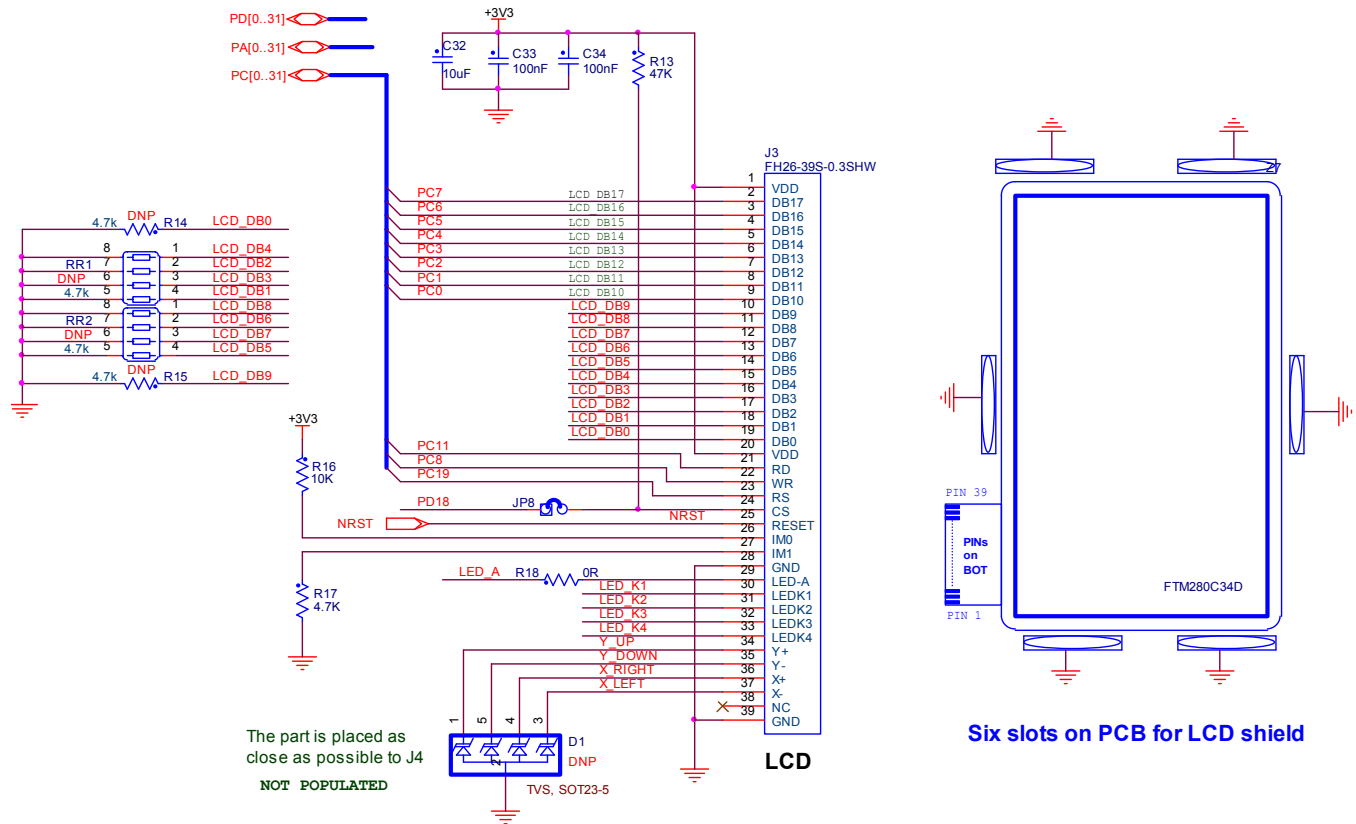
PD[0..31]
PA[0..31]
PC[0..31]

+3V3
C32 10uF
C33 100nF
C34 100nF
R13 47K

J3
FH26-39S-0.3SHW

4.7k DNP R14 LCD_DB0
8 1 LCD_DB4
RR1 7 2 LCD_DB2
DNP 6 3 LCD_DB3
4.7k 5 4 LCD_DB1
8 1 LCD_DB8
RR2 7 2 LCD_DB6
DNP 6 3 LCD_DB7
4.7k 5 4 LCD_DB5
4.7k DNP R15 LCD_DB9

PC7 LCD DB17
PC6 LCD DB16
PC5 LCD DB15
PC4 LCD DB14
PC3 LCD DB13
PC2 LCD DB12
PC1 LCD DB11
PC0 LCD DB10
LCD_DB9
LCD_DB8
LCD_DB7
LCD_DB6
LCD_DB5
LCD_DB4
LCD_DB3
LCD_DB2
LCD_DB1
LCD_DB0
PC11
PC8
PC19
PD18 JP8
NRST
NRST

| Pin | Name |
|---|---|
| 1 | |
| 2 | VDD |
| 3 | DB17 |
| 4 | DB16 |
| 5 | DB15 |
| 6 | DB14 |
| 7 | DB13 |
| 8 | DB12 |
| 9 | DB11 |
| 10 | DB10 |
| 11 | DB9 |
| 12 | DB8 |
| 13 | DB7 |
| 14 | DB6 |
| 15 | DB5 |
| 16 | DB4 |
| 17 | DB3 |
| 18 | DB2 |
| 19 | DB1 |
| 20 | DB0 |
| 21 | VDD |
| 22 | RD |
| 23 | WR |
| 24 | RS |
| 25 | CS |
| 26 | RESET |
| 27 | IM0 |
| 28 | IM1 |
| 29 | GND |
| 30 | LED-A |
| 31 | LEDK1 |
| 32 | LEDK2 |
| 33 | LEDK3 |
| 34 | LEDK4 |
| 35 | Y+ |
| 36 | Y- |
| 37 | X+ |
| 38 | X- |
| 39 | NC |
| | GND |

+3V3
R16 10K
R17 4.7K
LED_A R18 0R
LED_K1
LED_K2
LED_K3
LED_K4
Y_UP
Y_DOWN
X_RIGHT
X_LEFT

1 5 4 3
2
D1
DNP
TVS, SOT23-5

The part is placed as close as possible to J4

NOT POPULATED

LCD

27
PIN 39
PINs on BOT
PIN 1
FTM280C34D

Six slots on PCB for LCD shield